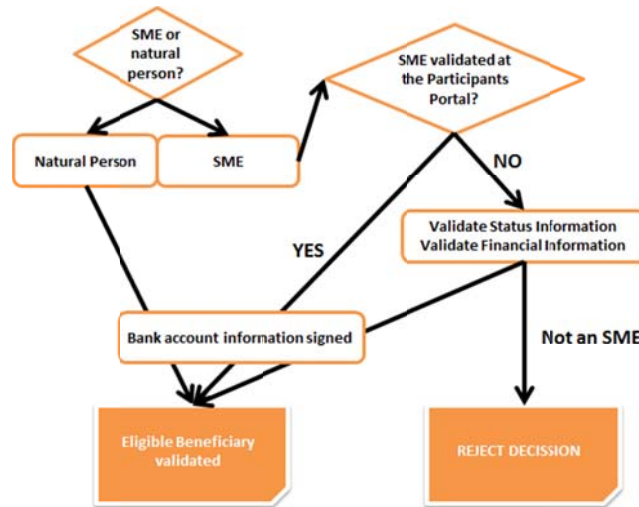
SME or natural person?

Natural Person

SME

SME validated at the Participants Portal?

NO

Validate Status Information
Validate Financial Information

YES

Bank account information signed

Not an SME

Eligible Beneficiary validated

REJECT DECISSION